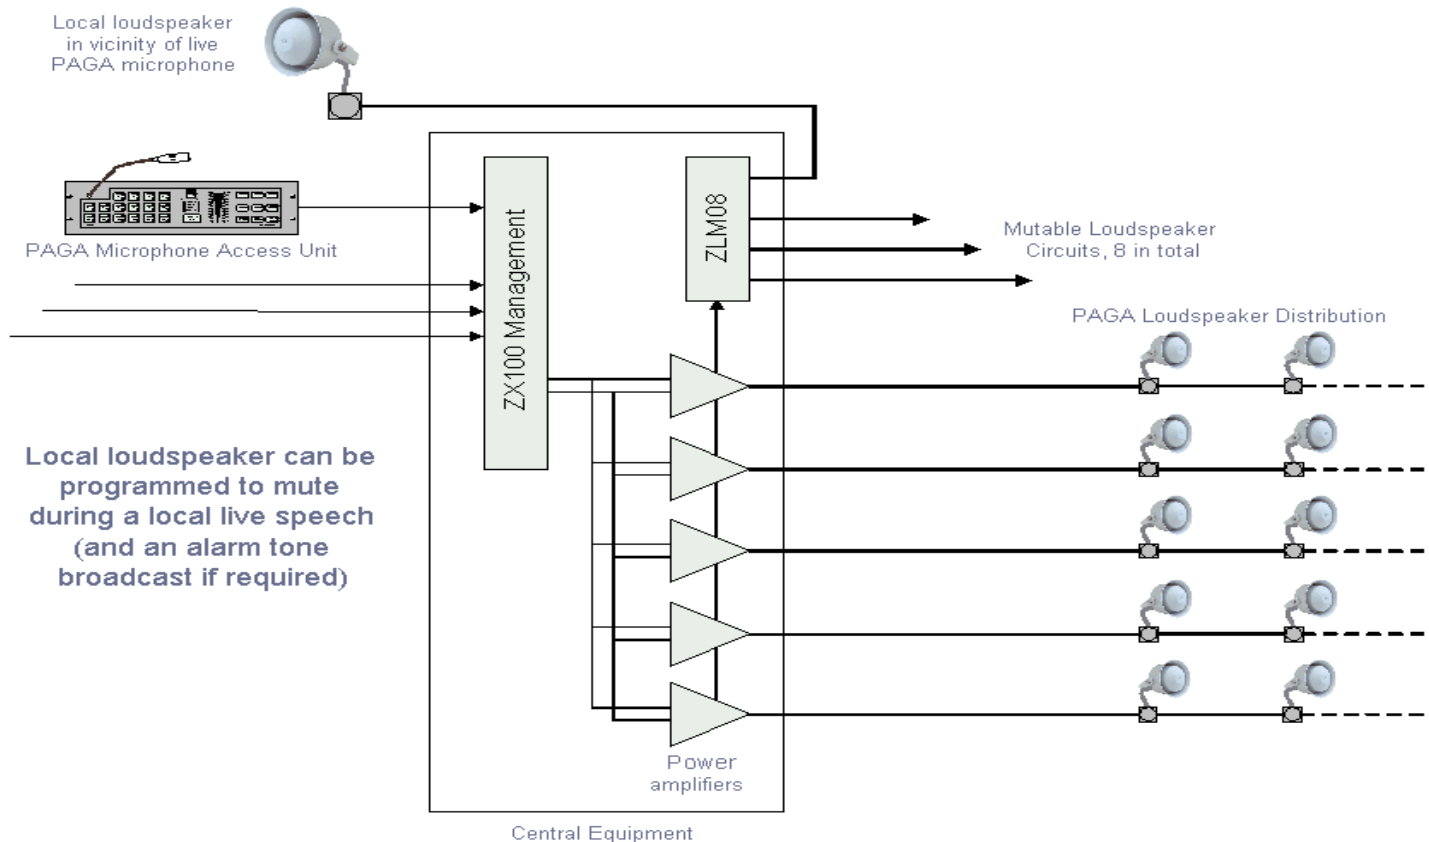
Local loudspeaker in vicinity of live PAGA microphone

PAGA Microphone Access Unit

ZX100 Management

ZLM08

Mutable Loudspeaker Circuits, 8 in total

PAGA Loudspeaker Distribution

Local loudspeaker can be programmed to mute during a local live speech (and an alarm tone broadcast if required)

Power amplifiers

Central Equipment